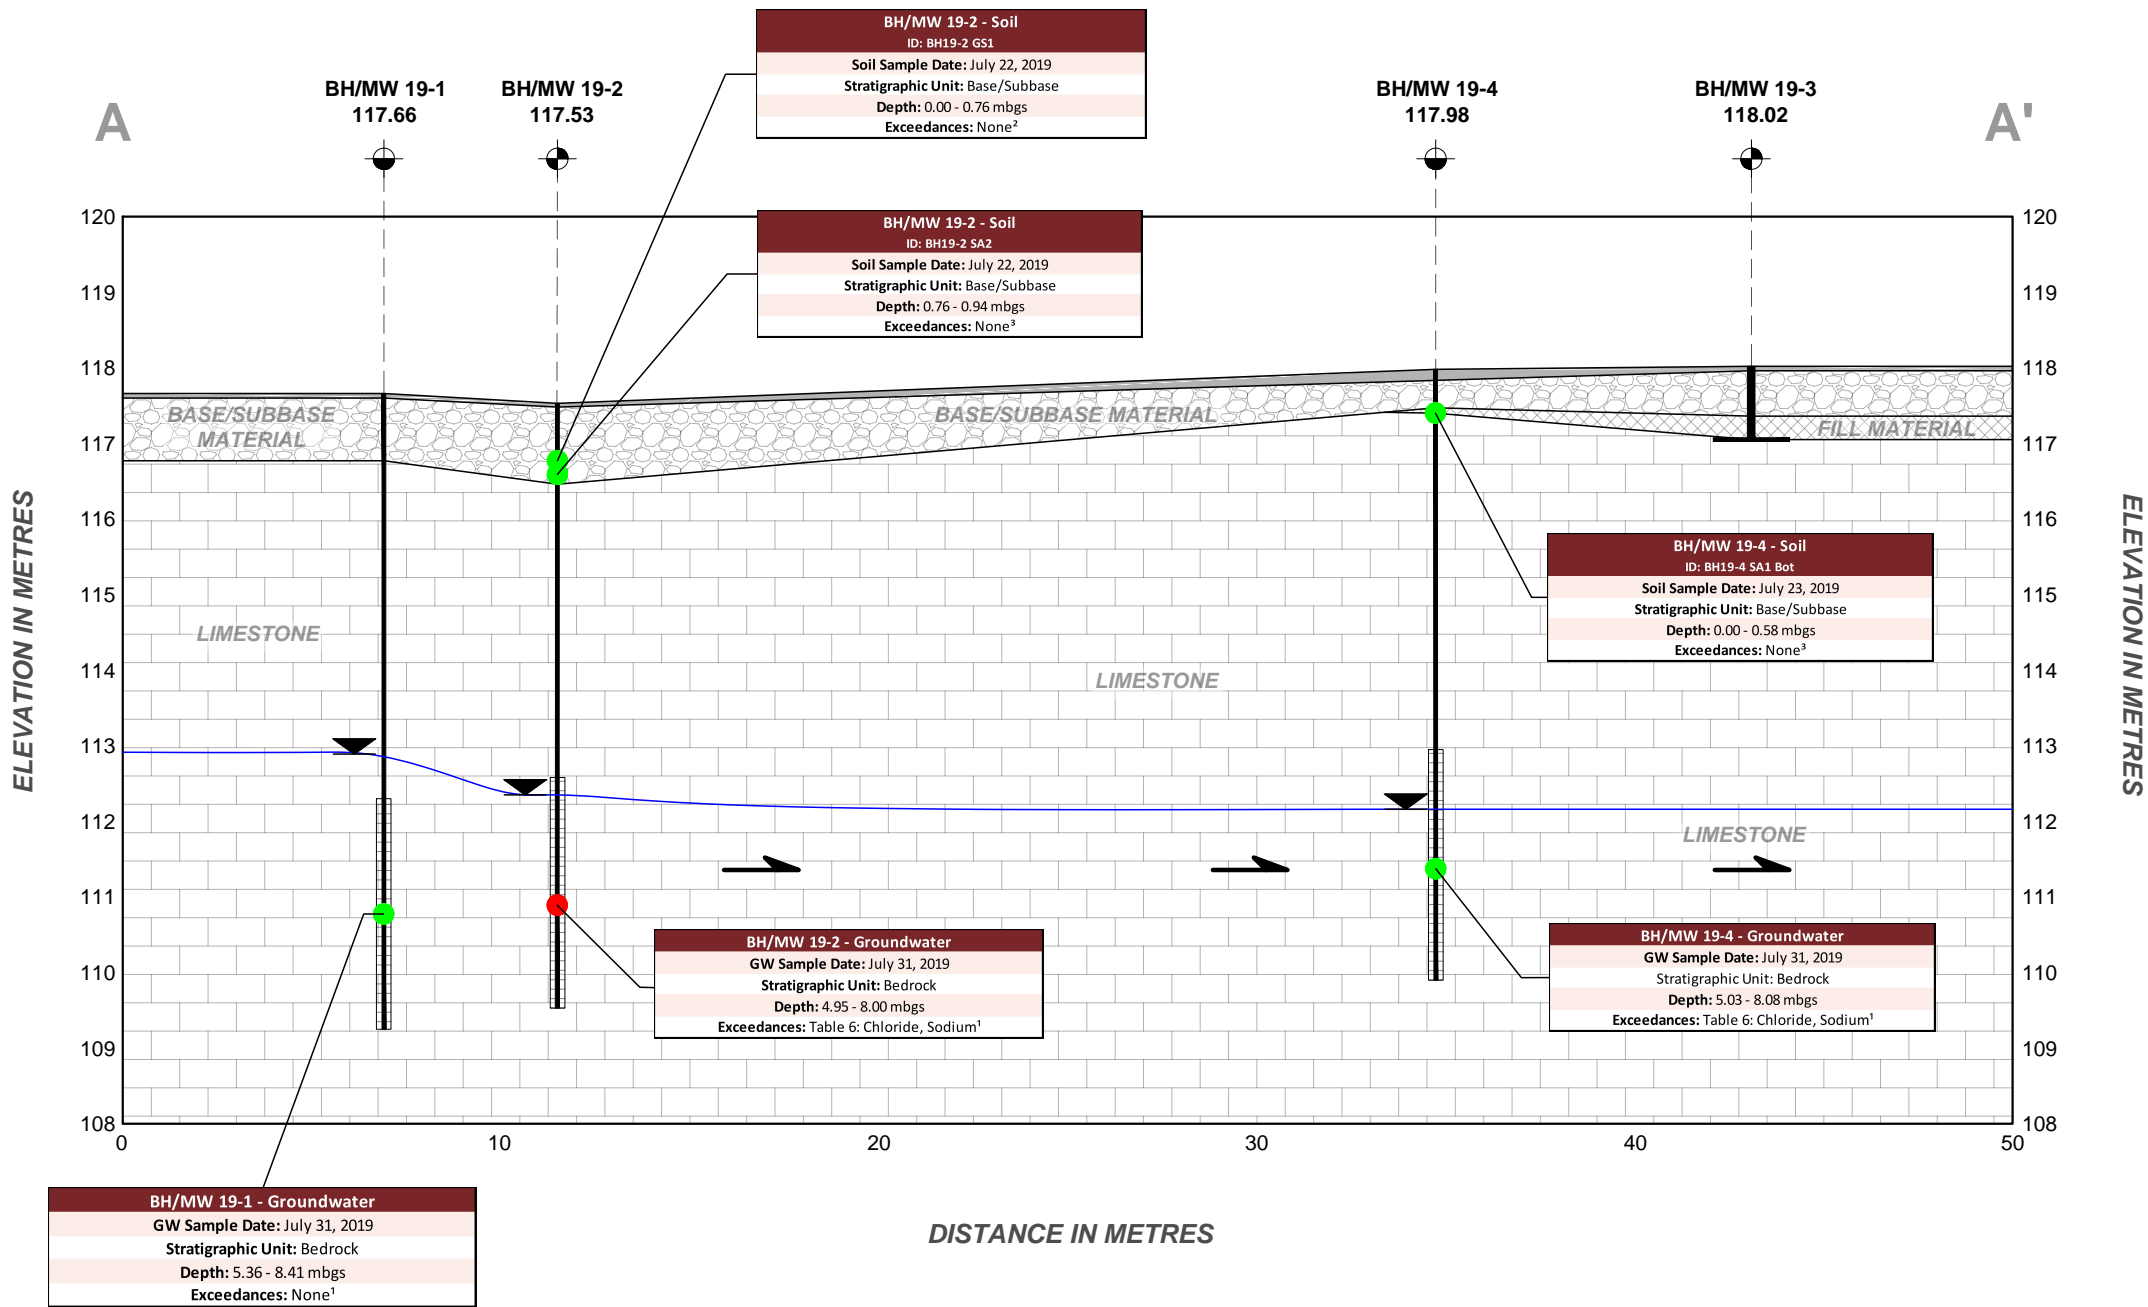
BH/MW 19-2 - Soil
ID: BH19-2 GS1
Soil Sample Date: July 22, 2019
Stratigraphic Unit: Base/Subbase
Depth: 0.00 - 0.76 mbgs
Exceedances: None$^2$

A

BH/MW 19-1
117.66

BH/MW 19-2
117.53

BH/MW 19-4
117.98

BH/MW 19-3
118.02

A'

BH/MW 19-2 - Soil
ID: BH19-2 SA2
Soil Sample Date: July 22, 2019
Stratigraphic Unit: Base/Subbase
Depth: 0.76 - 0.94 mbgs
Exceedances: None$^3$

120
119
118
117
116
115
114
113
112
111
110
109
108

ELEVATION IN METRES

BASE/SUBBASE MATERIAL

BASE/SUBBASE MATERIAL

FILL MATERIAL

LIMESTONE

LIMESTONE

LIMESTONE

BH/MW 19-4 - Soil
ID: BH19-4 SA1 Bot
Soil Sample Date: July 23, 2019
Stratigraphic Unit: Base/Subbase
Depth: 0.00 - 0.58 mbgs
Exceedances: None$^3$

BH/MW 19-2 - Groundwater
GW Sample Date: July 31, 2019
Stratigraphic Unit: Bedrock
Depth: 4.95 - 8.00 mbgs
Exceedances: Table 6: Chloride, Sodium$^1$

BH/MW 19-4 - Groundwater
GW Sample Date: July 31, 2019
Stratigraphic Unit: Bedrock
Depth: 5.03 - 8.08 mbgs
Exceedances: Table 6: Chloride, Sodium$^1$

0
10
20
30
40
50

BH/MW 19-1 - Groundwater
GW Sample Date: July 31, 2019
Stratigraphic Unit: Bedrock
Depth: 5.36 - 8.41 mbgs
Exceedances: None$^1$

DISTANCE IN METRES